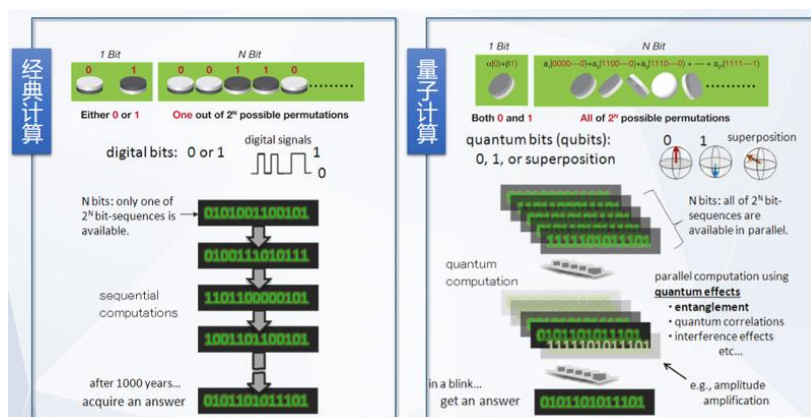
经典计算

1 Bit

0 1

N Bit

0 0 1 1 0 .........

Either 0 or 1

One out of $2^N$ possible permutations

digital bits: 0 or 1

digital signals

1
0

N bits: only one of $2^N$ bit-sequences is available.

0101001100101

0100111010111

sequential computations

1101100000101

1001101100101

after 1000 years... acquire an answer

0101101011101

量子计算

1 Bit

$\alpha|0\rangle+\beta|1\rangle$

N Bit

$a_1|0000\cdots0\rangle+a_2|1100\cdots0\rangle+a_3|1110\cdots0\rangle+\cdots+a_{2^N}|1111\cdots1\rangle$

Both 0 and 1

All of $2^N$ possible permutations

quantum bits (qubits): 0, 1, or superposition

0 1 superposition

N bits: all of $2^N$ bit-sequences are available in parallel.

1111100001100

quantum computation

parallel computation using quantum effects
• entanglement
• quantum correlations
• interference effects
etc...

0101101011101
1111101011101

in a blink... get an answer

0101101011101

e.g., amplitude amplification